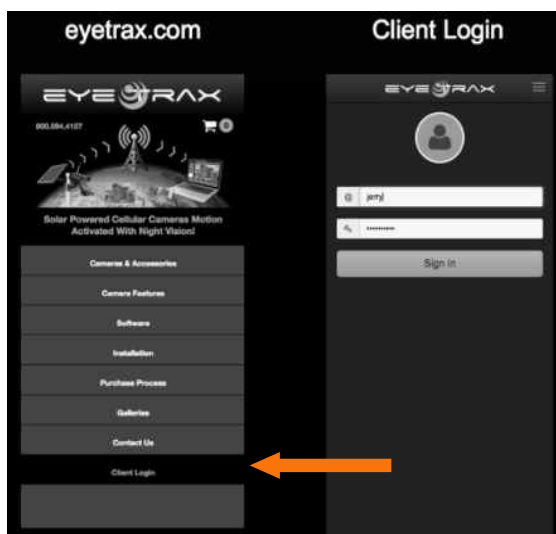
eyetrax.com

Client Login

EYETRAX

800.594.4157

0

Solar Powered Cellular Cameras Motion Activated With Night Vision!

Cameras & Accessories

Camera Features

Software

Installation

Purchase Process

Galleries

Contact Us

Client Login

EYETRAX

jerryl

••••••••••

Sign In